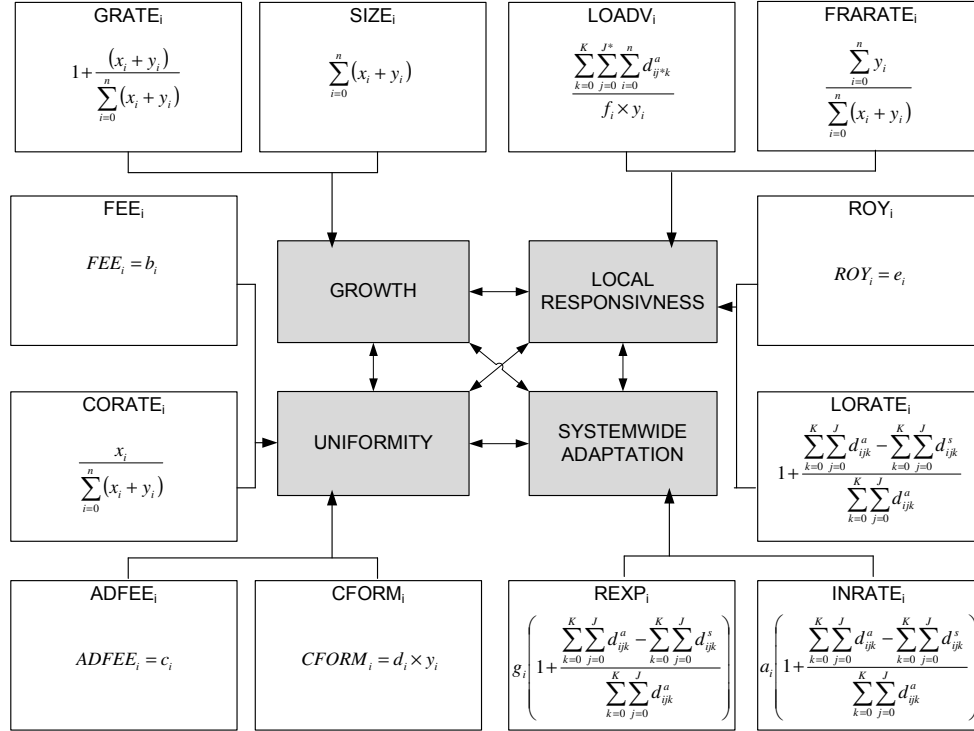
GRATE$_i$

$1+\frac{(x_i+y_i)}{\sum_{i=0}^{n}(x_i+y_i)}$

SIZE$_i$

$\sum_{i=0}^{n}(x_i+y_i)$

LOADV$_i$

$\frac{\sum_{k=0}^{K}\sum_{j=0}^{J*}\sum_{i=0}^{n}d_{ij*k}^{a}}{f_i \times y_i}$

FRARATE$_i$

$\frac{\sum_{i=0}^{n}y_i}{\sum_{i=0}^{n}(x_i+y_i)}$

FEE$_i$

$FEE_i = b_i$

GROWTH

LOCAL RESPONSIVNESS

ROY$_i$

$ROY_i = e_i$

CORATE$_i$

$\frac{x_i}{\sum_{i=0}^{n}(x_i+y_i)}$

UNIFORMITY

SYSTEMWIDE ADAPTATION

LORATE$_i$

$1+\frac{\sum_{k=0}^{K}\sum_{j=0}^{J}d_{ijk}^{a}-\sum_{k=0}^{K}\sum_{j=0}^{J}d_{ijk}^{s}}{\sum_{k=0}^{K}\sum_{j=0}^{J}d_{ijk}^{a}}$

ADFEE$_i$

$ADFEE_i = c_i$

CFORM$_i$

$CFORM_i = d_i \times y_i$

REXP$_i$

$g_i\left(1+\frac{\sum_{k=0}^{K}\sum_{j=0}^{J}d_{ijk}^{a}-\sum_{k=0}^{K}\sum_{j=0}^{J}d_{ijk}^{s}}{\sum_{k=0}^{K}\sum_{j=0}^{J}d_{ijk}^{a}}\right)$

INRATE$_i$

$a_i\left(1+\frac{\sum_{k=0}^{K}\sum_{j=0}^{J}d_{ijk}^{a}-\sum_{k=0}^{K}\sum_{j=0}^{J}d_{ijk}^{s}}{\sum_{k=0}^{K}\sum_{j=0}^{J}d_{ijk}^{a}}\right)$